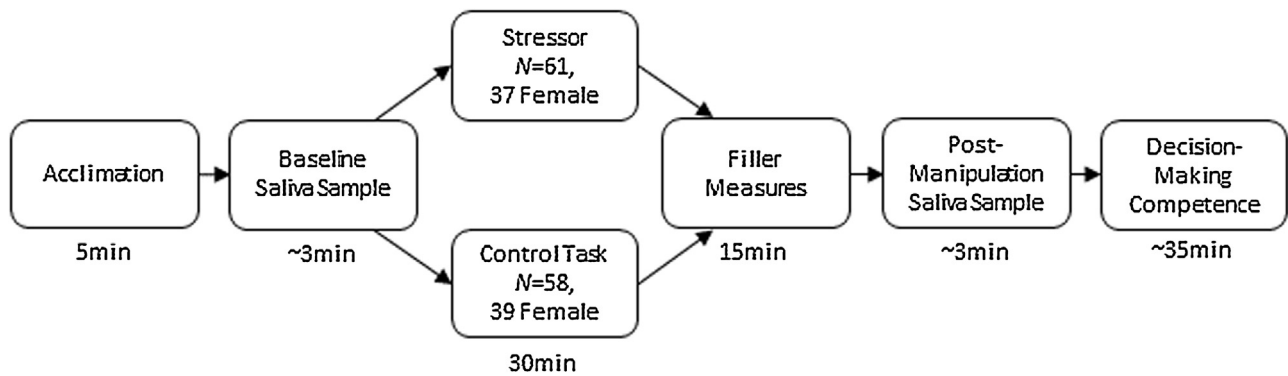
Stressor
$N$=61,
37 Female

Acclimation

5min

Baseline
Saliva Sample

~3min

Control Task
$N$=58,
39 Female

30min

Filler
Measures

15min

Post-
Manipulation
Saliva Sample

~3min

Decision-
Making
Competence

~35min